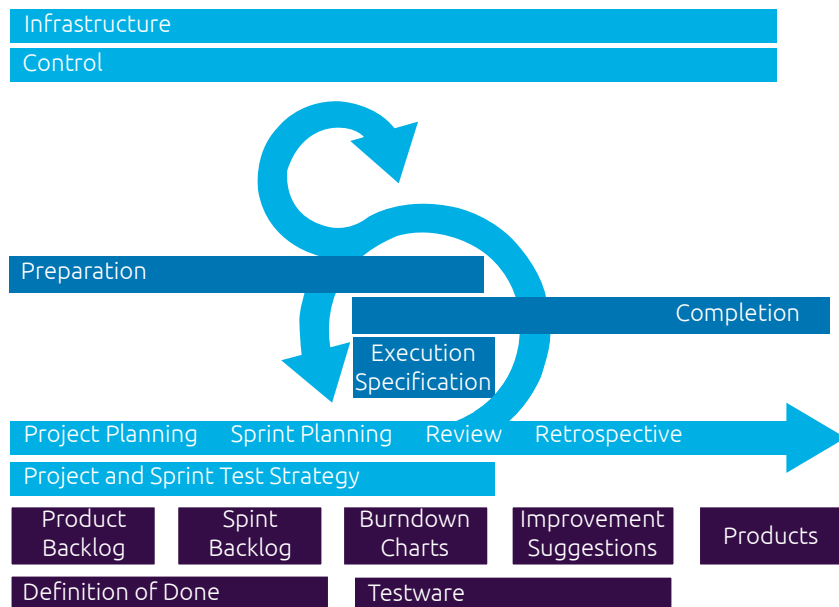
Infrastructure
Control

Preparation

Completion

Execution
Specification

Project Planning Sprint Planning Review Retrospective

Project and Sprint Test Strategy

Product Backlog

Spint Backlog

Burndown Charts

Improvement Suggestions

Products

Definition of Done

Testware